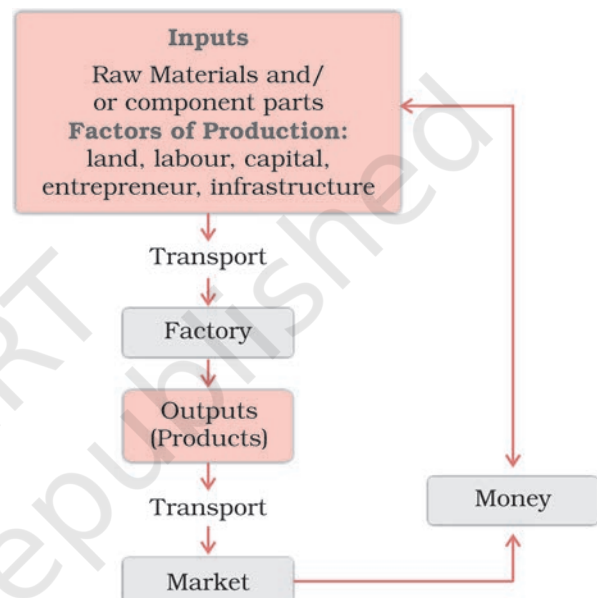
Inputs

Raw Materials and/ or component parts
**Factors of Production:** land, labour, capital, entrepreneur, infrastructure

Transport

Factory

Outputs (Products)

Transport

Market

Money

RT

republished